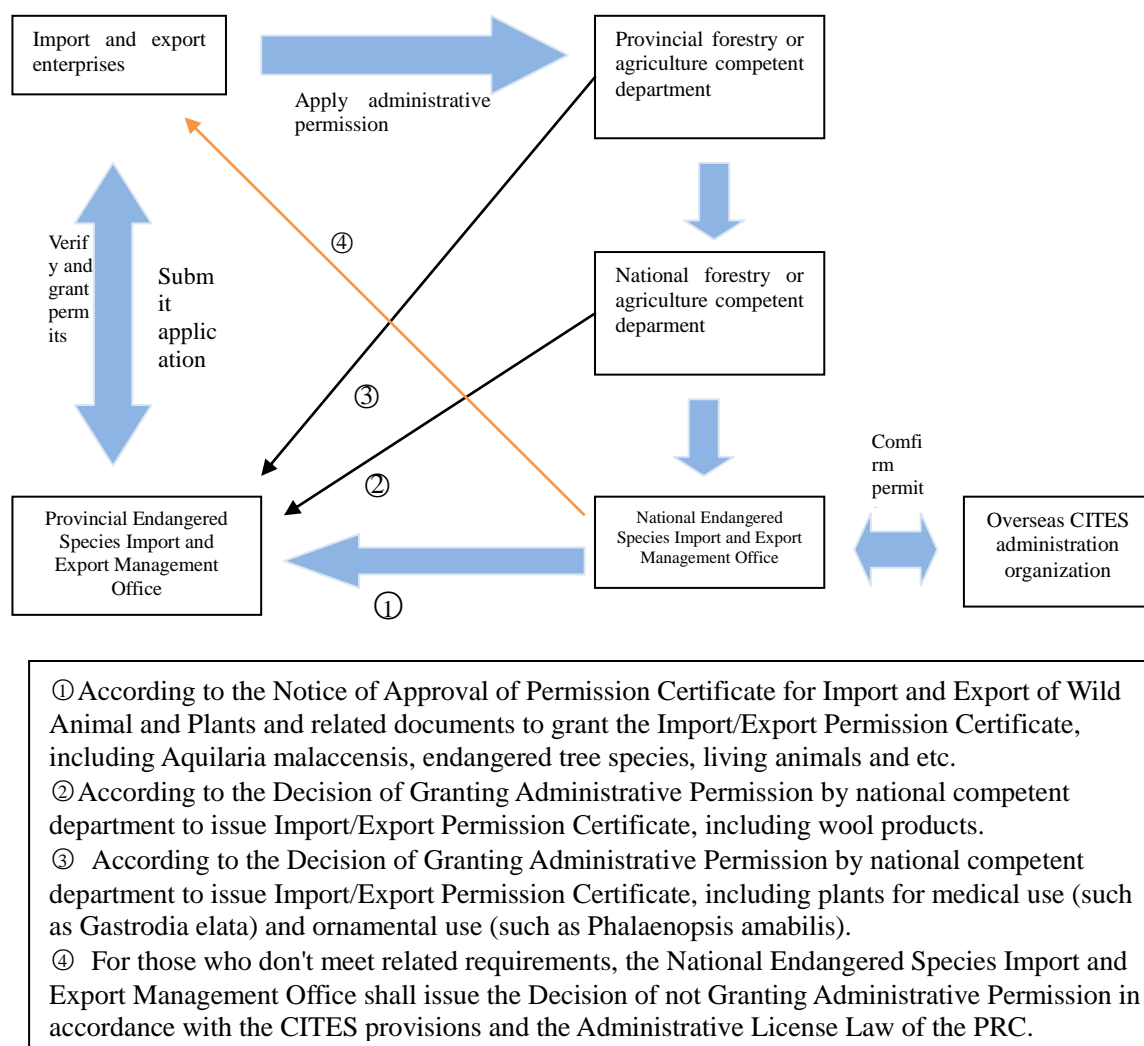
Import and export enterprises

Apply administrative permission

Provincial forestry or agriculture competent department

Verify and grant permits

Submit application

④

National forestry or agriculture competent deparment

③

Comfirm permit

②

Provincial Endangered Species Import and Export Management Office

National Endangered Species Import and Export Management Office

Overseas CITES administration organization

①

① According to the Notice of Approval of Permission Certificate for Import and Export of Wild Animal and Plants and related documents to grant the Import/Export Permission Certificate, including Aquilaria malaccensis, endangered tree species, living animals and etc.
② According to the Decision of Granting Administrative Permission by national competent department to issue Import/Export Permission Certificate, including wool products.
③ According to the Decision of Granting Administrative Permission by national competent department to issue Import/Export Permission Certificate, including plants for medical use (such as Gastrodia elata) and ornamental use (such as Phalaenopsis amabilis).
④ For those who don't meet related requirements, the National Endangered Species Import and Export Management Office shall issue the Decision of not Granting Administrative Permission in accordance with the CITES provisions and the Administrative License Law of the PRC.